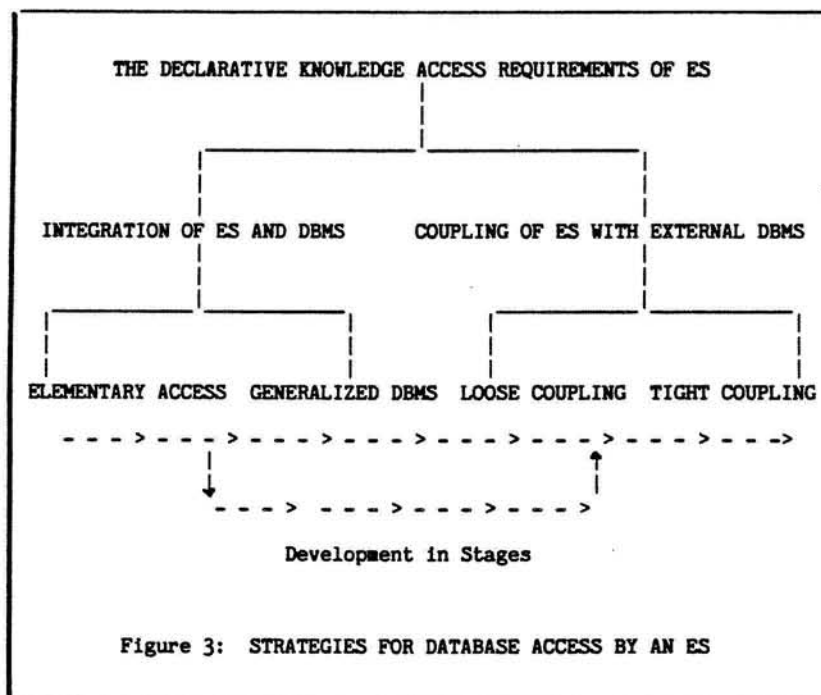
THE DECLARATIVE KNOWLEDGE ACCESS REQUIREMENTS OF ES

INTEGRATION OF ES AND DBMS

COUPLING OF ES WITH EXTERNAL DBMS

ELEMENTARY ACCESS

GENERALIZED DBMS

LOOSE COUPLING

TIGHT COUPLING

Development in Stages

Figure 3: STRATEGIES FOR DATABASE ACCESS BY AN ES